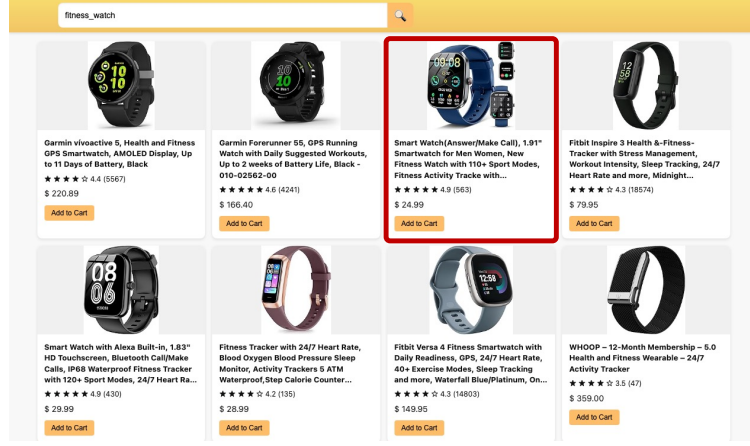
fitness_watch

Garmin vivoactive 5, Health and Fitness GPS Smartwatch, AMOLED Display, Up to 11 Days of Battery, Black
★★★★☆ 4.4 (5567)
$ 220.89
Add to Cart

Garmin Forerunner 55, GPS Running Watch with Daily Suggested Workouts, Up to 2 weeks of Battery Life, Black - 010-02562-00
★★★★★ 4.6 (4241)
$ 166.40
Add to Cart

Smart Watch(Answer/Make Call), 1.91" Smartwatch for Men Women, New Fitness Watch with 110+ Sport Modes, Fitness Activity Tracke with...
★★★★★ 4.9 (563)
$ 24.99
Add to Cart

Fitbit Inspire 3 Health &-Fitness-Tracker with Stress Management, Workout Intensity, Sleep Tracking, 24/7 Heart Rate and more, Midnight...
★★★★☆ 4.3 (18574)
$ 79.95
Add to Cart

Smart Watch with Alexa Built-in, 1.83" HD Touchscreen, Bluetooth Call/Make Calls, IP68 Waterproof Fitness Tracker with 120+ Sport Modes, 24/7 Heart Ra...
★★★★★ 4.9 (430)
$ 29.99
Add to Cart

Fitness Tracker with 24/7 Heart Rate, Blood Oxygen Blood Pressure Sleep Monitor, Activity Trackers 5 ATM Waterproof,Step Calorie Counter...
★★★★☆ 4.2 (135)
$ 28.99
Add to Cart

Fitbit Versa 4 Fitness Smartwatch with Daily Readiness, GPS, 24/7 Heart Rate, 40+ Exercise Modes, Sleep Tracking and more, Waterfall Blue/Platinum, On...
★★★★☆ 4.3 (14803)
$ 149.95
Add to Cart

WHOOP – 12-Month Membership – 5.0 Health and Fitness Wearable – 24/7 Activity Tracker
★★★☆☆ 3.5 (47)
$ 359.00
Add to Cart